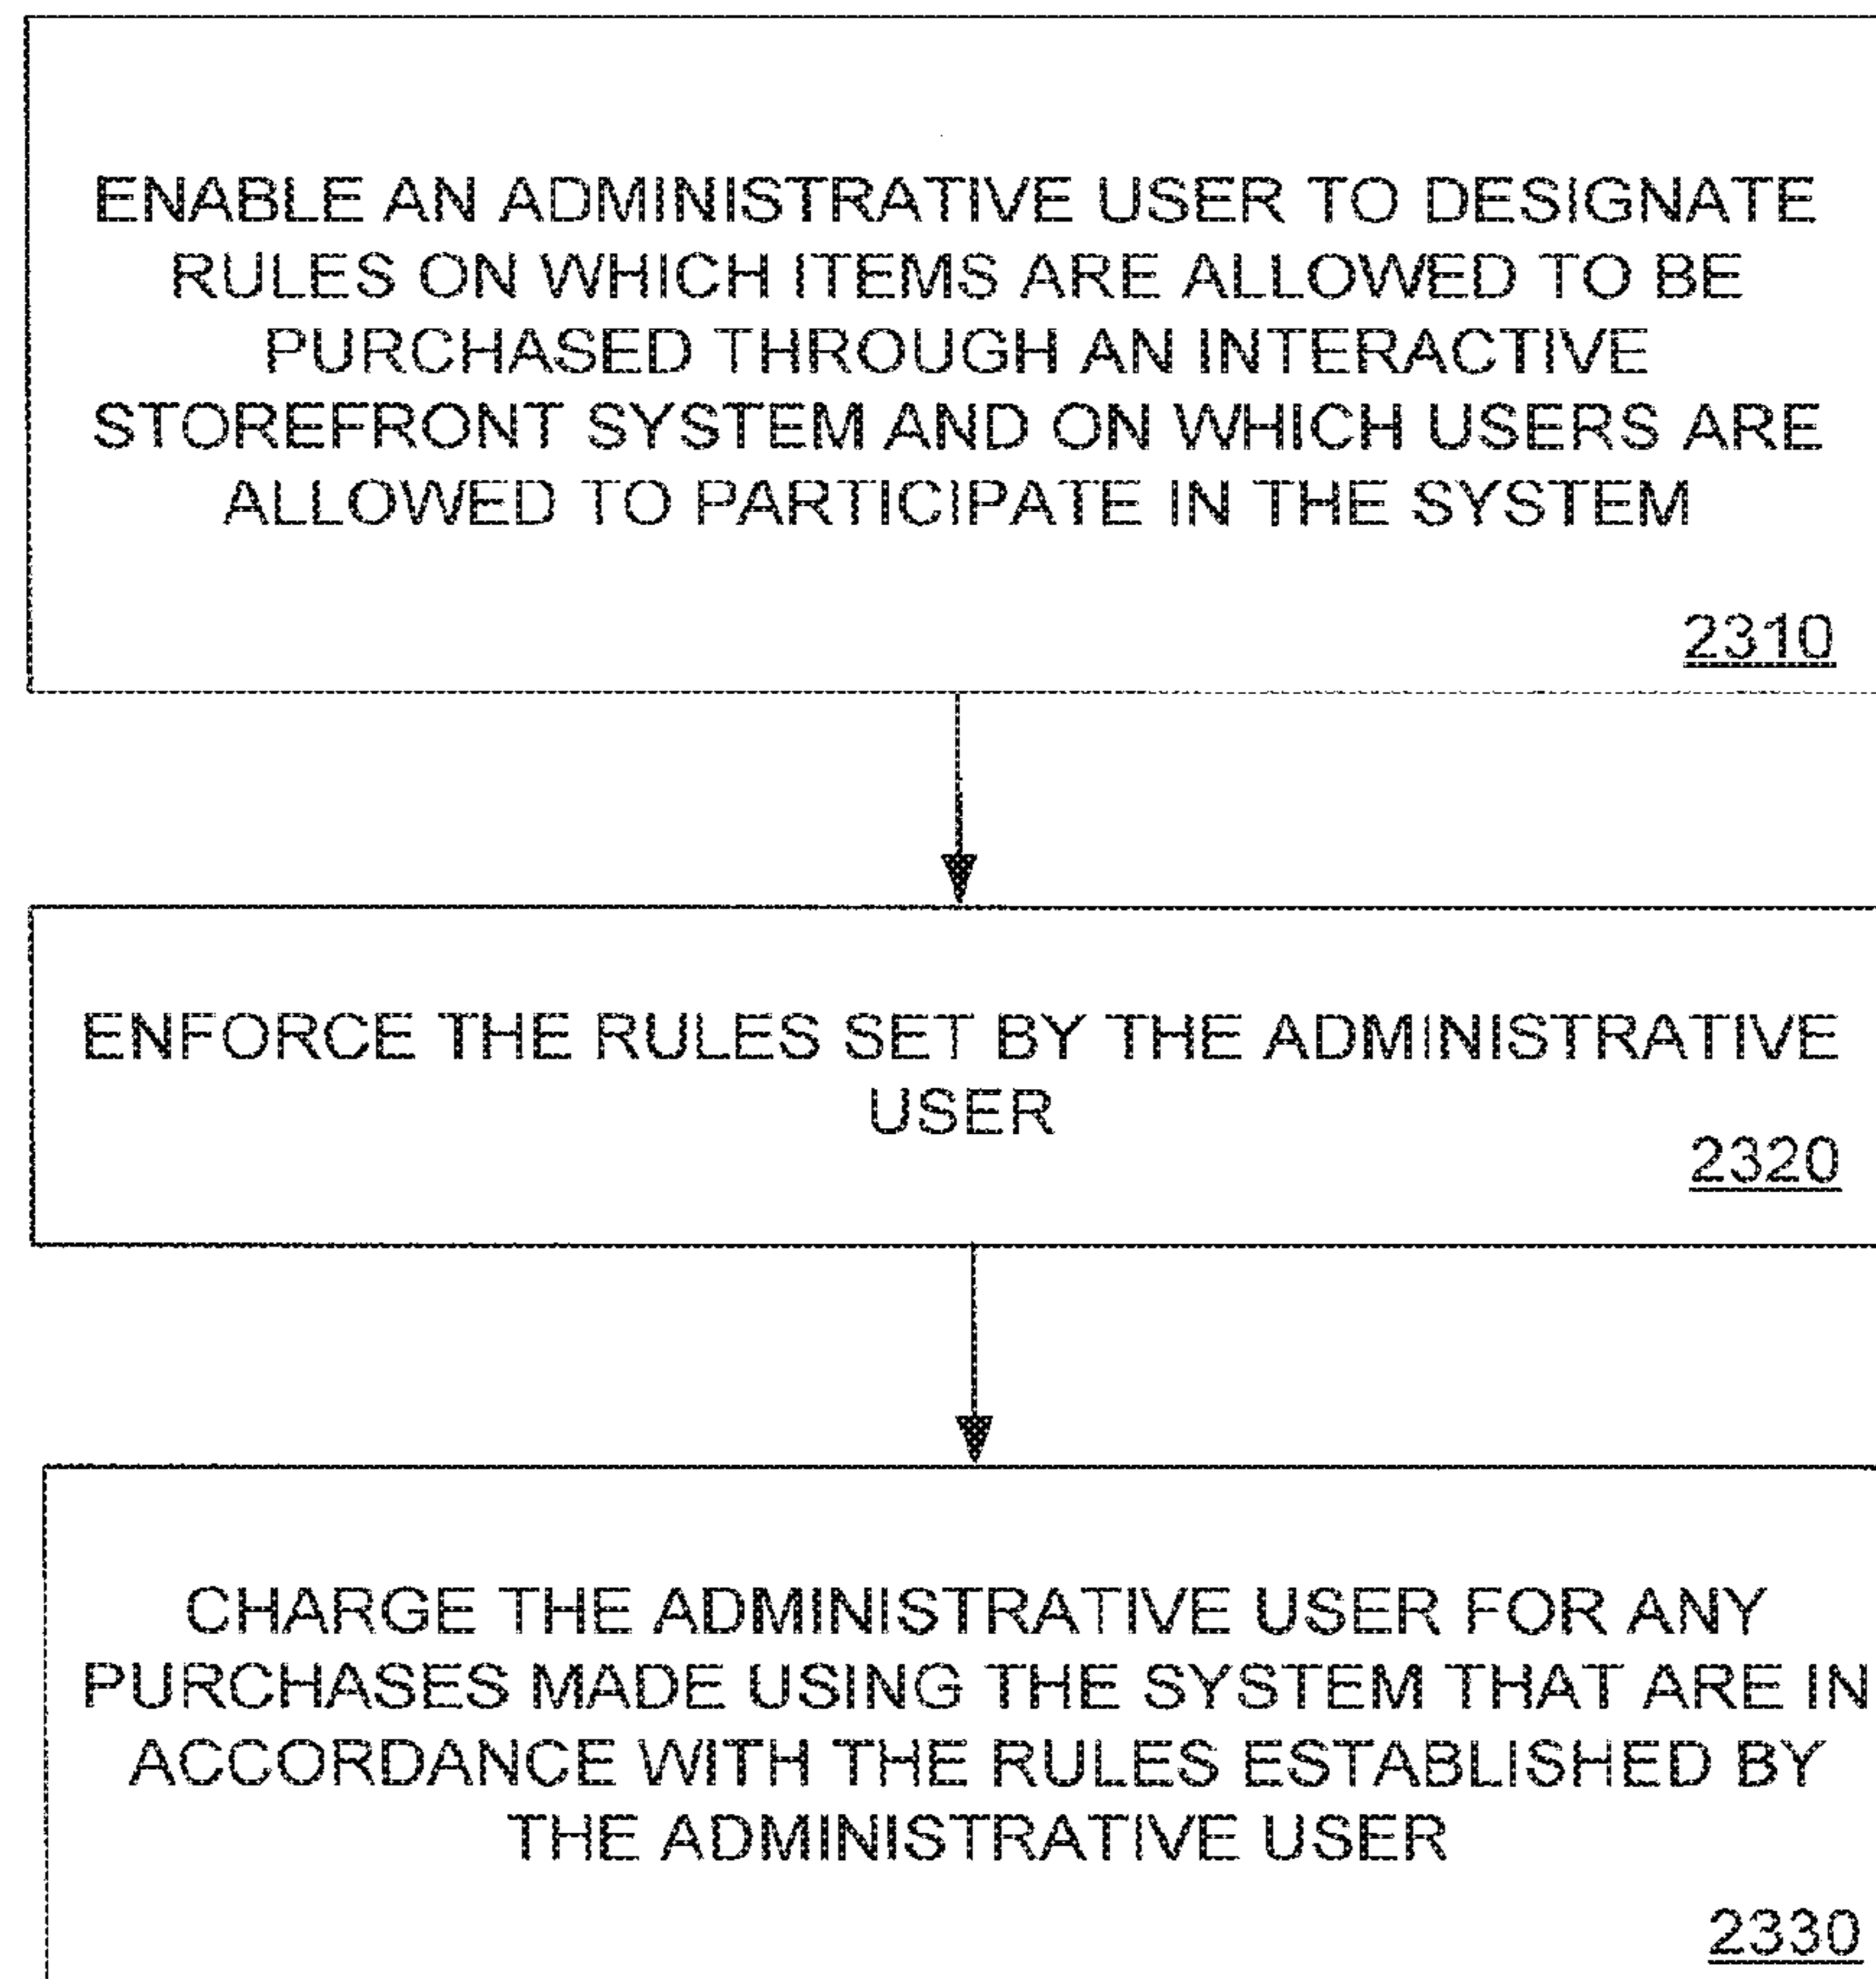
ENABLE AN ADMINISTRATIVE USER TO DESIGNATE RULES ON WHICH ITEMS ARE ALLOWED TO BE PURCHASED THROUGH AN INTERACTIVE STOREFRONT SYSTEM AND ON WHICH USERS ARE ALLOWED TO PARTICIPATE IN THE SYSTEM

2310

ENFORCE THE RULES SET BY THE ADMINISTRATIVE USER

2320

CHARGE THE ADMINISTRATIVE USER FOR ANY PURCHASES MADE USING THE SYSTEM THAT ARE IN ACCORDANCE WITH THE RULES ESTABLISHED BY THE ADMINISTRATIVE USER

2330